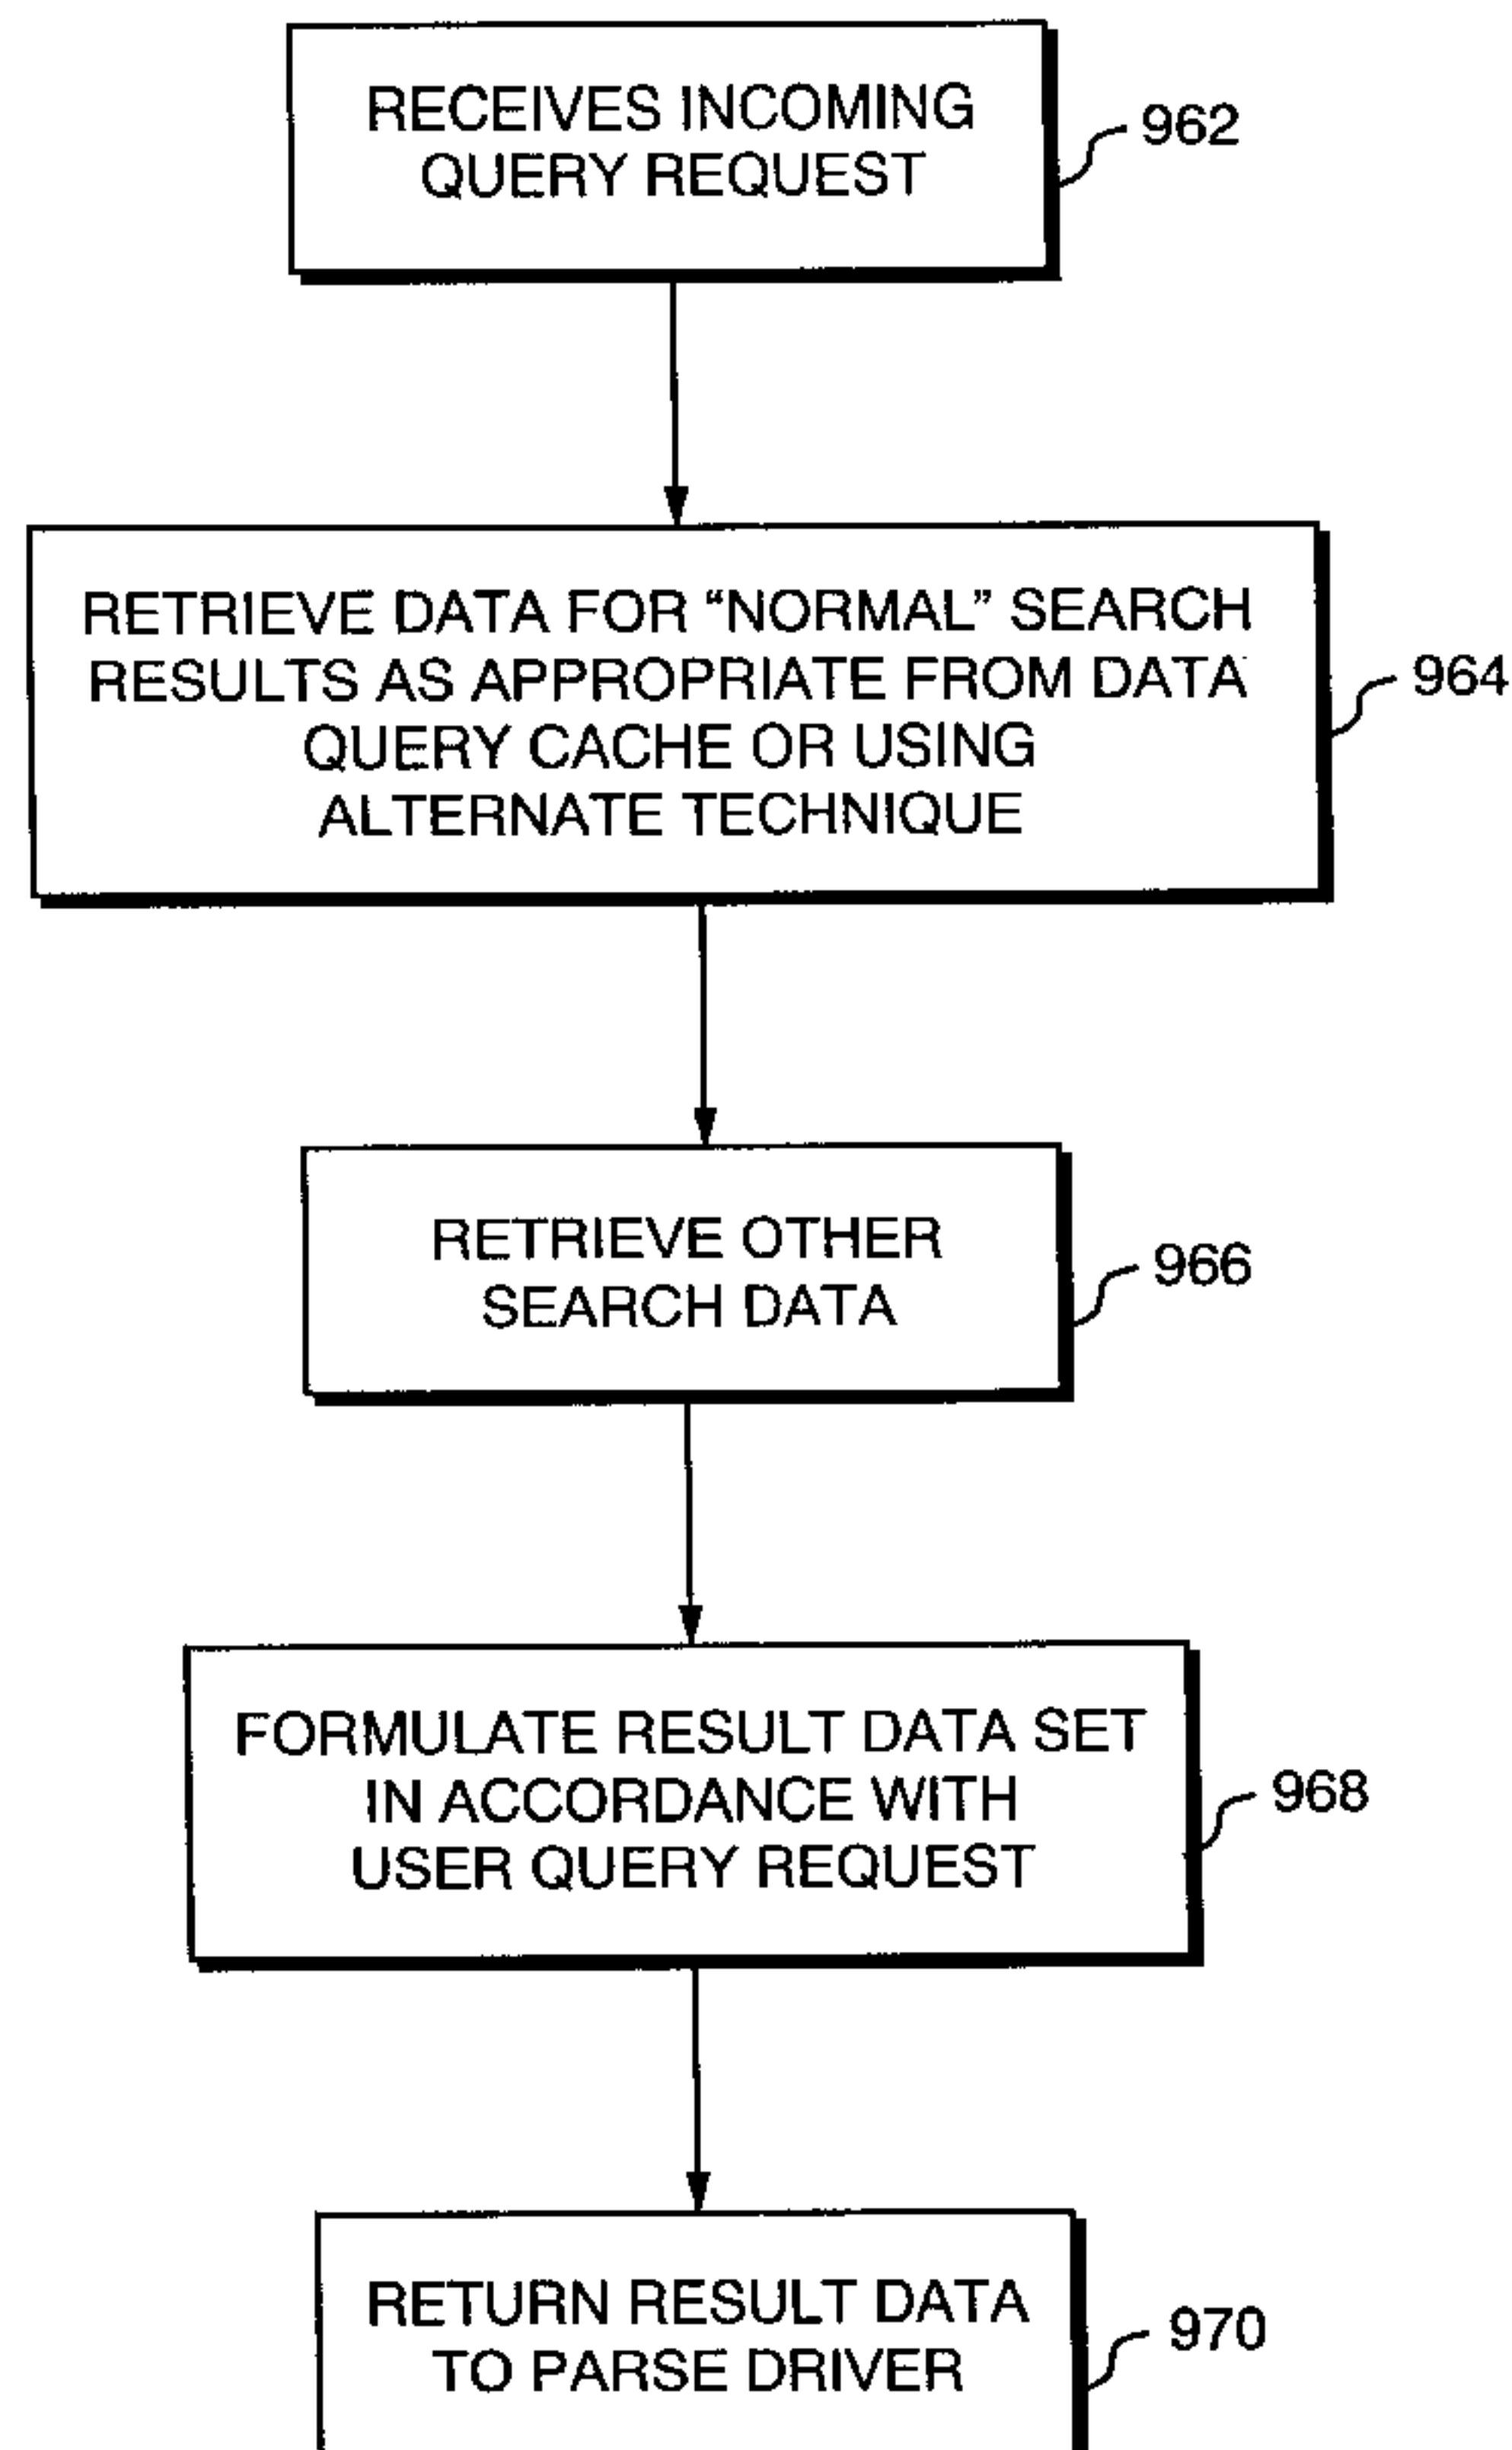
RECEIVES INCOMING QUERY REQUEST

962

RETRIEVE DATA FOR “NORMAL” SEARCH RESULTS AS APPROPRIATE FROM DATA QUERY CACHE OR USING ALTERNATE TECHNIQUE

964

RETRIEVE OTHER SEARCH DATA

966

FORMULATE RESULT DATA SET IN ACCORDANCE WITH USER QUERY REQUEST

968

RETURN RESULT DATA TO PARSE DRIVER

970